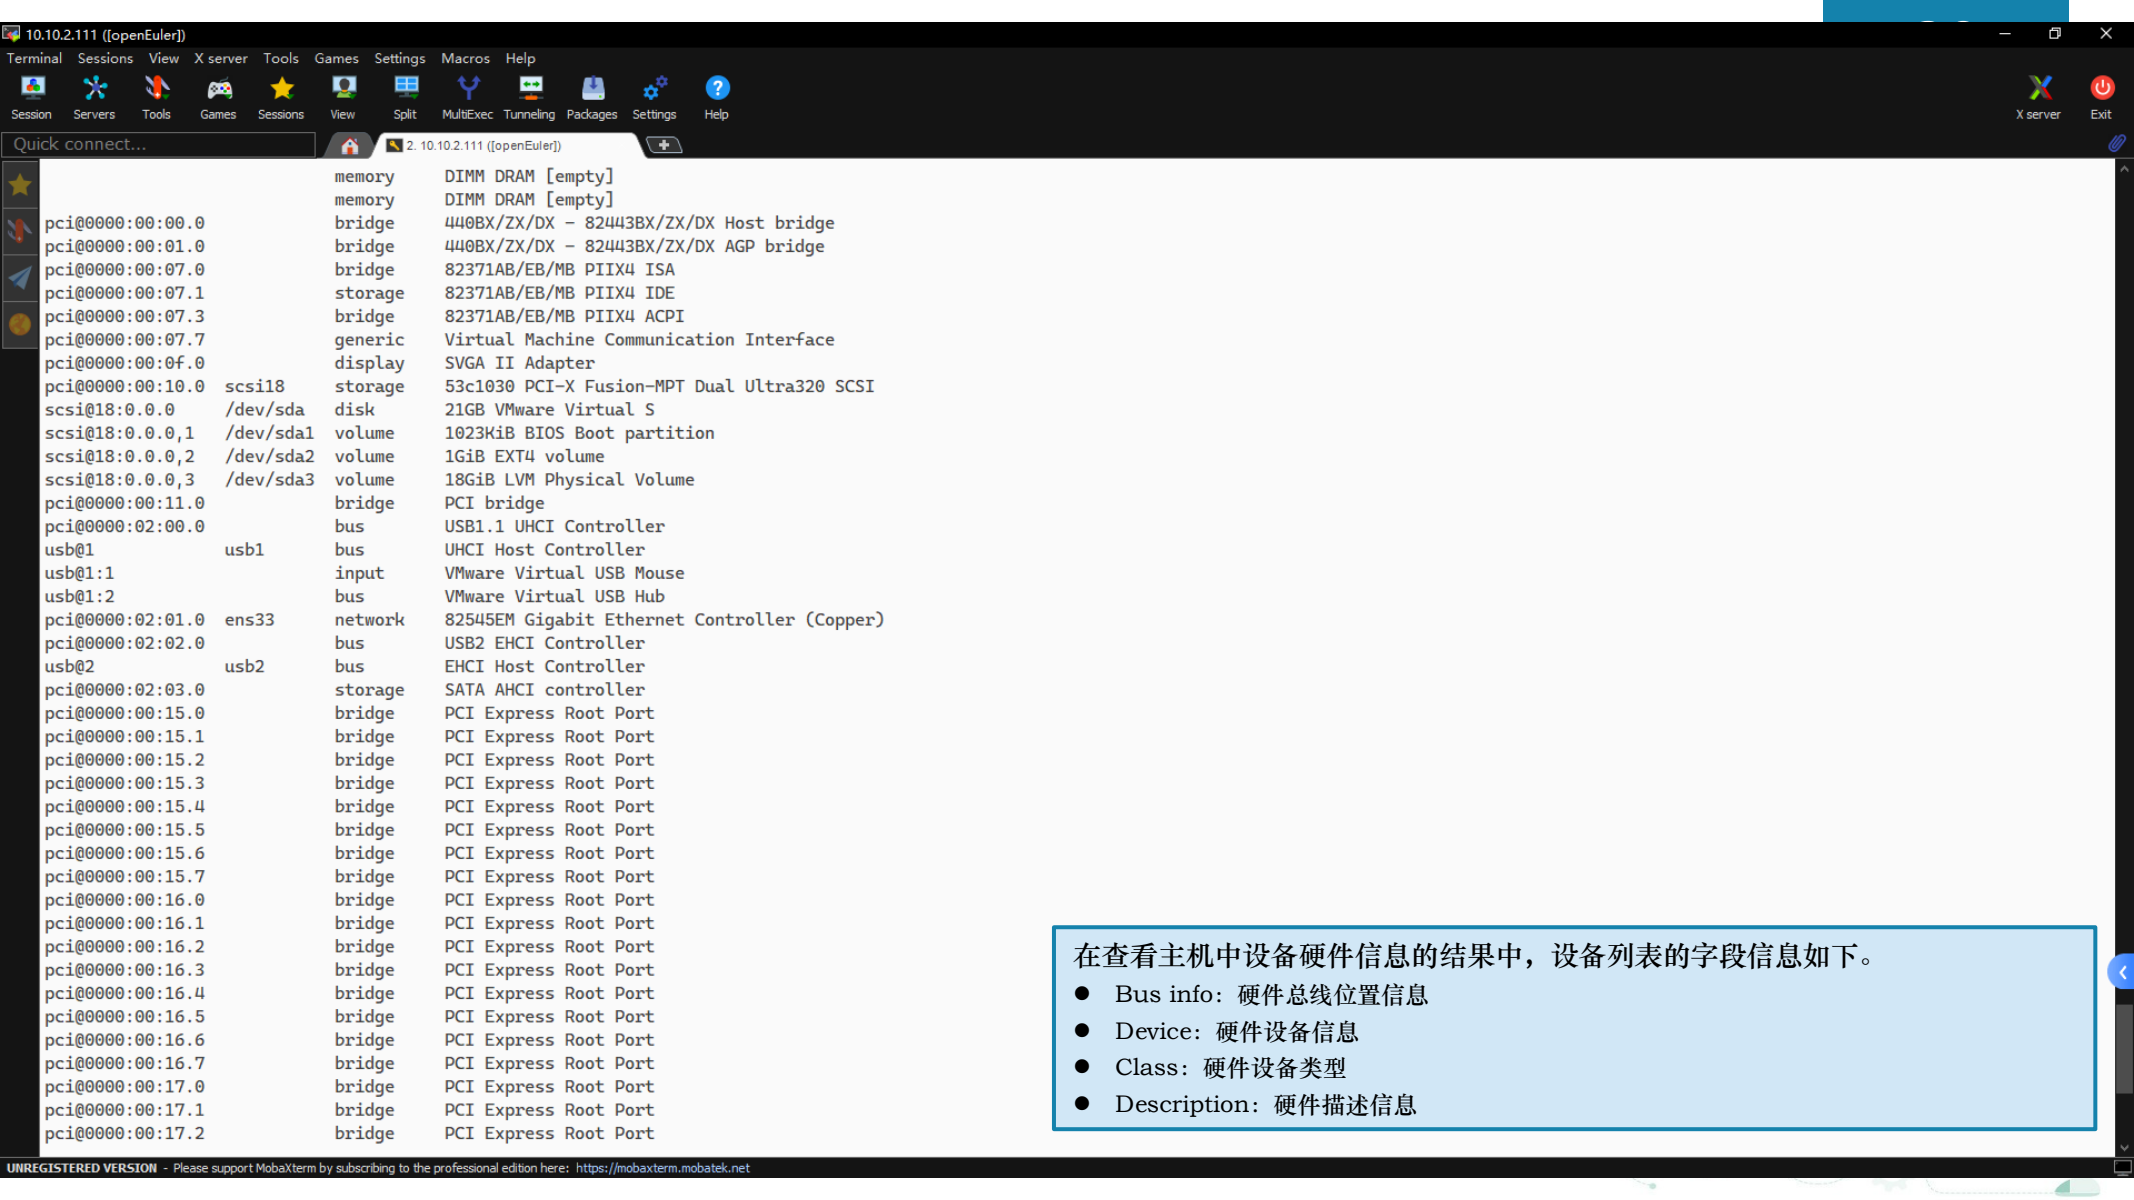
10.10.2.111 ([openEuler])

Terminal Sessions View X server Tools Games Settings Macros Help

Session Servers Tools Games Sessions View Split MultiExec Tunneling Packages Settings Help X server Exit

Quick connect...

2. 10.10.2.111 ([openEuler])

| | | | |
|---|---|---|---|
| | | memory | DIMM DRAM [empty] |
| | | memory | DIMM DRAM [empty] |
| pci@0000:00:00.0 | | bridge | 440BX/ZX/DX - 82443BX/ZX/DX Host bridge |
| pci@0000:00:01.0 | | bridge | 440BX/ZX/DX - 82443BX/ZX/DX AGP bridge |
| pci@0000:00:07.0 | | bridge | 82371AB/EB/MB PIIX4 ISA |
| pci@0000:00:07.1 | | storage | 82371AB/EB/MB PIIX4 IDE |
| pci@0000:00:07.3 | | bridge | 82371AB/EB/MB PIIX4 ACPI |
| pci@0000:00:07.7 | | generic | Virtual Machine Communication Interface |
| pci@0000:00:0f.0 | | display | SVGA II Adapter |
| pci@0000:00:10.0 | scsi18 | storage | 53c1030 PCI-X Fusion-MPT Dual Ultra320 SCSI |
| scsi@18:0.0.0 | /dev/sda | disk | 21GB VMware Virtual S |
| scsi@18:0.0.0,1 | /dev/sda1 | volume | 1023KiB BIOS Boot partition |
| scsi@18:0.0.0,2 | /dev/sda2 | volume | 1GiB EXT4 volume |
| scsi@18:0.0.0,3 | /dev/sda3 | volume | 18GiB LVM Physical Volume |
| pci@0000:00:11.0 | | bridge | PCI bridge |
| pci@0000:02:00.0 | | bus | USB1.1 UHCI Controller |
| usb@1 | usb1 | bus | UHCI Host Controller |
| usb@1:1 | | input | VMware Virtual USB Mouse |
| usb@1:2 | | bus | VMware Virtual USB Hub |
| pci@0000:02:01.0 | ens33 | network | 82545EM Gigabit Ethernet Controller (Copper) |
| pci@0000:02:02.0 | | bus | USB2 EHCI Controller |
| usb@2 | usb2 | bus | EHCI Host Controller |
| pci@0000:02:03.0 | | storage | SATA AHCI controller |
| pci@0000:00:15.0 | | bridge | PCI Express Root Port |
| pci@0000:00:15.1 | | bridge | PCI Express Root Port |
| pci@0000:00:15.2 | | bridge | PCI Express Root Port |
| pci@0000:00:15.3 | | bridge | PCI Express Root Port |
| pci@0000:00:15.4 | | bridge | PCI Express Root Port |
| pci@0000:00:15.5 | | bridge | PCI Express Root Port |
| pci@0000:00:15.6 | | bridge | PCI Express Root Port |
| pci@0000:00:15.7 | | bridge | PCI Express Root Port |
| pci@0000:00:16.0 | | bridge | PCI Express Root Port |
| pci@0000:00:16.1 | | bridge | PCI Express Root Port |
| pci@0000:00:16.2 | | bridge | PCI Express Root Port |
| pci@0000:00:16.3 | | bridge | PCI Express Root Port |
| pci@0000:00:16.4 | | bridge | PCI Express Root Port |
| pci@0000:00:16.5 | | bridge | PCI Express Root Port |
| pci@0000:00:16.6 | | bridge | PCI Express Root Port |
| pci@0000:00:16.7 | | bridge | PCI Express Root Port |
| pci@0000:00:17.0 | | bridge | PCI Express Root Port |
| pci@0000:00:17.1 | | bridge | PCI Express Root Port |
| pci@0000:00:17.2 | | bridge | PCI Express Root Port |

在查看主机中设备硬件信息的结果中，设备列表的字段信息如下。
● Bus info：硬件总线位置信息
● Device：硬件设备信息
● Class：硬件设备类型
● Description：硬件描述信息

UNREGISTERED VERSION - Please support MobaXterm by subscribing to the professional edition here: https://mobaxterm.mobatek.net